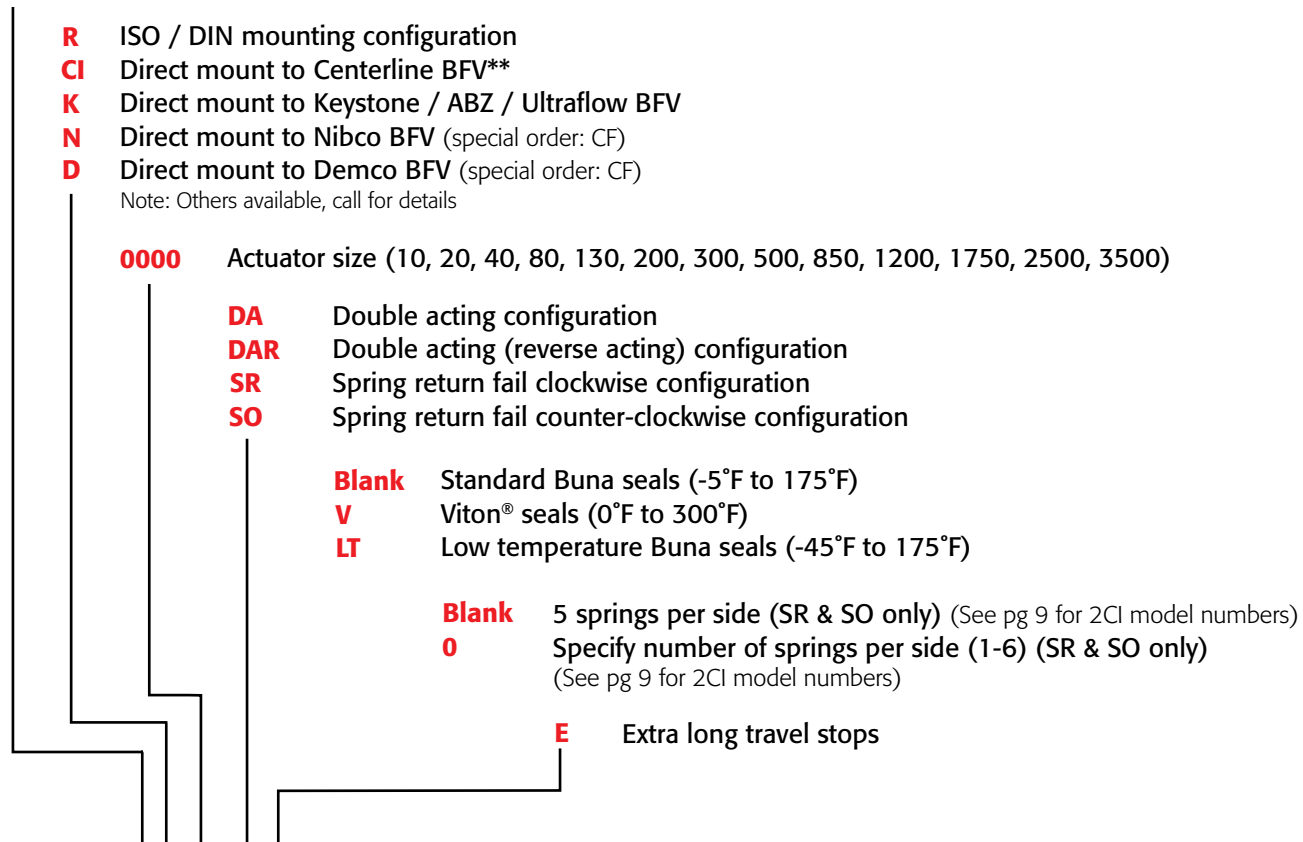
R ISO / DIN mounting configuration
CI Direct mount to Centerline BFV**
K Direct mount to Keystone / ABZ / Ultraflow BFV
N Direct mount to Nibco BFV (special order: CF)
D Direct mount to Demco BFV (special order: CF)
Note: Others available, call for details

0000 Actuator size (10, 20, 40, 80, 130, 200, 300, 500, 850, 1200, 1750, 2500, 3500)

DA Double acting configuration
DAR Double acting (reverse acting) configuration
SR Spring return fail clockwise configuration
SO Spring return fail counter-clockwise configuration

Blank Standard Buna seals (-5˚F to 175˚F)
V Viton® seals (0˚F to 300˚F)
LT Low temperature Buna seals (-45˚F to 175˚F)

Blank 5 springs per side (SR & SO only) (See pg 9 for 2CI model numbers)
0 Specify number of springs per side (1-6) (SR & SO only) (See pg 9 for 2CI model numbers)

E Extra long travel stops